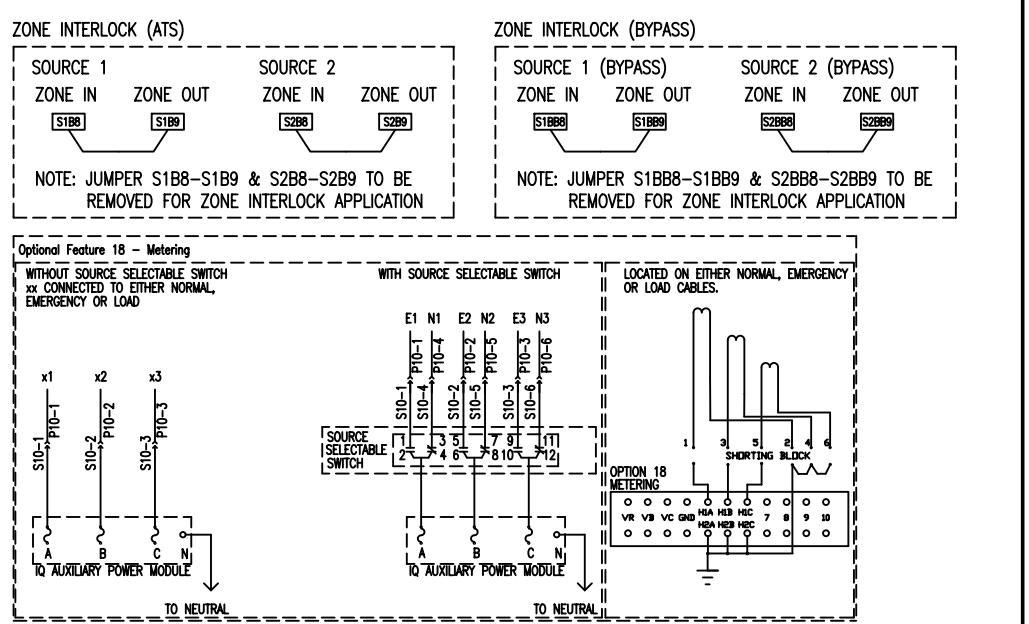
ZONE INTERLOCK (ATS)

SOURCE 1

ZONE IN ZONE OUT

S1B8 S1B9

SOURCE 2

ZONE IN ZONE OUT

S2B8 S2B9

NOTE: JUMPER S1B8–S1B9 & S2B8–S2B9 TO BE REMOVED FOR ZONE INTERLOCK APPLICATION

ZONE INTERLOCK (BYPASS)

SOURCE 1 (BYPASS)

ZONE IN ZONE OUT

S1BB8 S1BB9

SOURCE 2 (BYPASS)

ZONE IN ZONE OUT

S2BB8 S2BB9

NOTE: JUMPER S1BB8–S1BB9 & S2BB8–S2BB9 TO BE REMOVED FOR ZONE INTERLOCK APPLICATION

Optional Feature 18 – Metering

WITHOUT SOURCE SELECTABLE SWITCH xx CONNECTED TO EITHER NORMAL, EMERGENCY OR LOAD

x1 x2 x3

P10–1 P10–2 P10–3

S10–1 S10–2 S10–3

A B C N

IQ AUXILIARY POWER MODULE

TO NEUTRAL

WITH SOURCE SELECTABLE SWITCH

E1 N1 E2 N2 E3 N3

P10–1 P10–4 P10–2 P10–5 P10–3 P10–6

S10–1 S10–4 S10–2 S10–5 S10–3 S10–6

SOURCE SELECTABLE SWITCH

1 3 5 7 9 11

2 4 6 8 10 12

A B C N

IQ AUXILIARY POWER MODULE

TO NEUTRAL

LOCATED ON EITHER NORMAL, EMERGENCY OR LOAD CABLES.

1 3 5 2 4 6

SHORTING BLOCK

OPTION 18 METERING

VR VB VC GND H1A H1B H1C 7 8 9 10

H2A H2B H2C